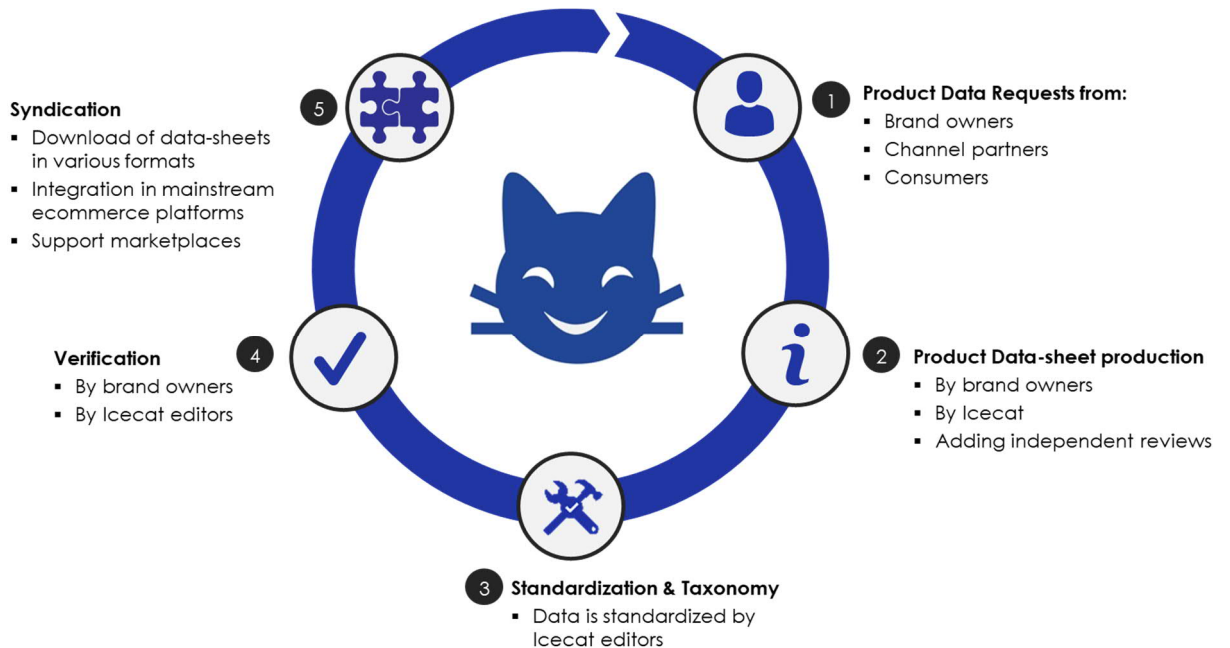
5 Syndication
▪ Download of data-sheets in various formats
▪ Integration in mainstream ecommerce platforms
▪ Support marketplaces

1 Product Data Requests from:
▪ Brand owners
▪ Channel partners
▪ Consumers

4 Verification
▪ By brand owners
▪ By Icecat editors

2 Product Data-sheet production
▪ By brand owners
▪ By Icecat
▪ Adding independent reviews

3 Standardization & Taxonomy
▪ Data is standardized by Icecat editors